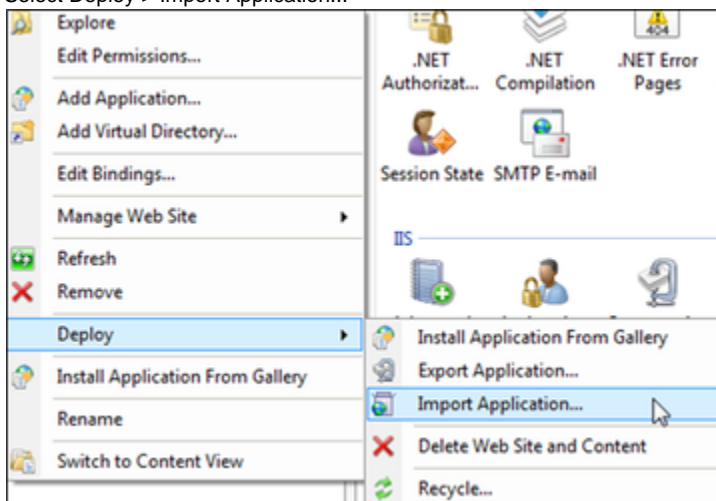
Select Deploy > Import Application...

Explore
Edit Permissions...
Add Application...
Add Virtual Directory...
Edit Bindings...
Manage Web Site
Refresh
Remove
Deploy
Install Application From Gallery
Rename
Switch to Content View

.NET Authorizat...
.NET Compilation
.NET Error Pages
404
Session State
SMTP E-mail
IIS

Install Application From Gallery
Export Application...
Import Application...
Delete Web Site and Content
Recycle...